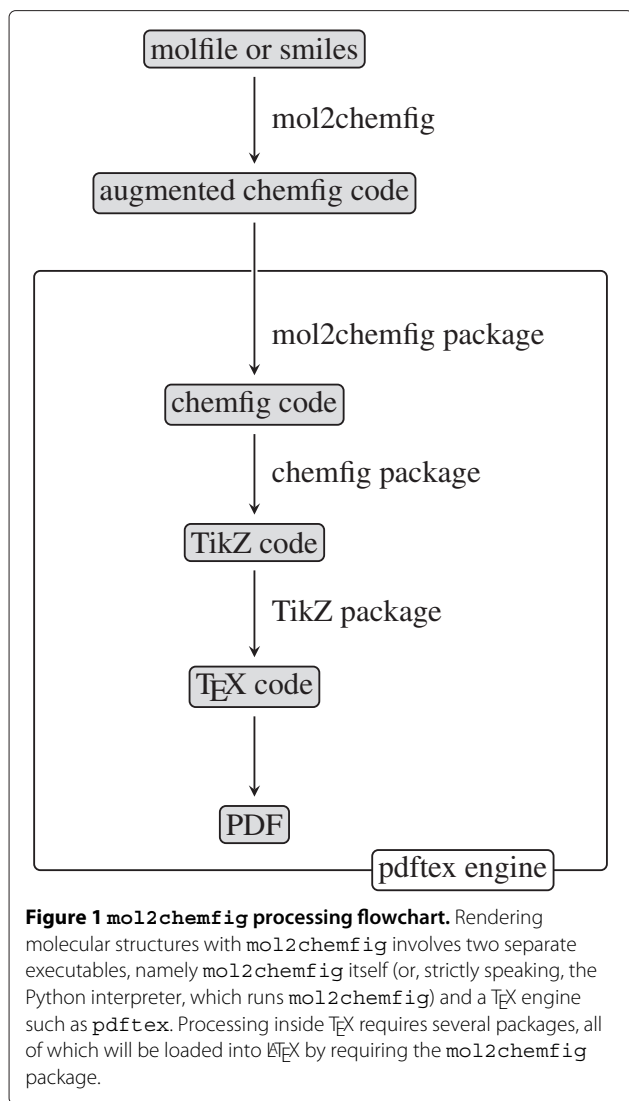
molfile or smiles

mol2chemfig

augmented chemfig code

mol2chemfig package

chemfig code

chemfig package

TikZ code

TikZ package

TEX code

PDF

pdftex engine

**Figure 1 mol2chemfig processing flowchart.** Rendering molecular structures with mol2chemfig involves two separate executables, namely mol2chemfig itself (or, strictly speaking, the Python interpreter, which runs mol2chemfig) and a TEX engine such as pdftex. Processing inside TEX requires several packages, all of which will be loaded into LATEX by requiring the mol2chemfig package.